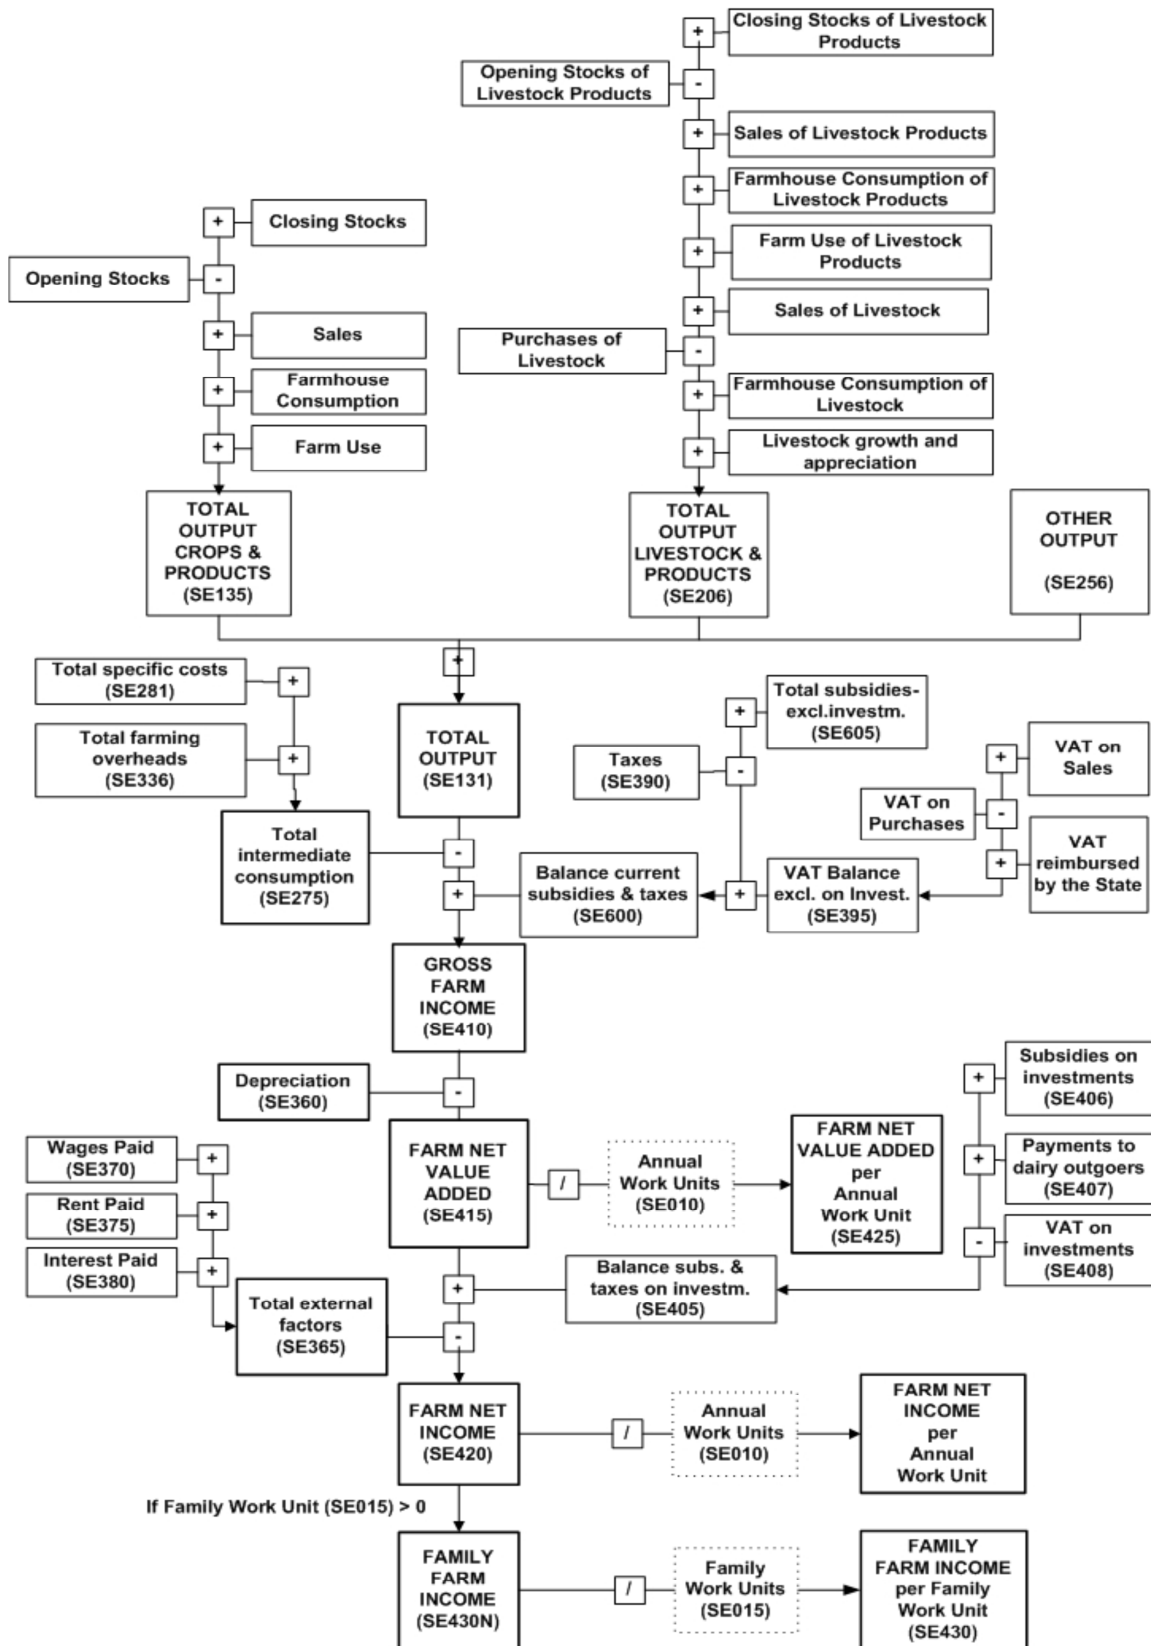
+ Closing Stocks of Livestock Products
Opening Stocks of Livestock Products -
+ Sales of Livestock Products
+ Farmhouse Consumption of Livestock Products
+ Farm Use of Livestock Products
+ Sales of Livestock
Purchases of Livestock -
+ Farmhouse Consumption of Livestock
+ Livestock growth and appreciation

+ Closing Stocks
Opening Stocks -
+ Sales
+ Farmhouse Consumption
+ Farm Use

TOTAL OUTPUT CROPS & PRODUCTS (SE135)
TOTAL OUTPUT LIVESTOCK & PRODUCTS (SE206)
OTHER OUTPUT (SE256)

+

Total specific costs (SE281) +
Total farming overheads (SE336) +
Total intermediate consumption (SE275)

TOTAL OUTPUT (SE131)

+ Total subsidies- excl.investm. (SE605)
Taxes (SE390) -
+ VAT on Sales
VAT on Purchases -
+ VAT reimbursed by the State

-
+ Balance current subsidies & taxes (SE600) + VAT Balance excl. on Invest. (SE395)

GROSS FARM INCOME (SE410)

Depreciation (SE360) -

FARM NET VALUE ADDED (SE415) / Annual Work Units (SE010) FARM NET VALUE ADDED per Annual Work Unit (SE425)

+ Subsidies on investments (SE406)
+ Payments to dairy outgoers (SE407)
- VAT on investments (SE408)

Wages Paid (SE370) +
Rent Paid (SE375) +
Interest Paid (SE380) +
Total external factors (SE365)

+ Balance subs. & taxes on investm. (SE405)
-

FARM NET INCOME (SE420) / Annual Work Units (SE010) FARM NET INCOME per Annual Work Unit

If Family Work Unit (SE015) > 0

FAMILY FARM INCOME (SE430N) / Family Work Units (SE015) FAMILY FARM INCOME per Family Work Unit (SE430)